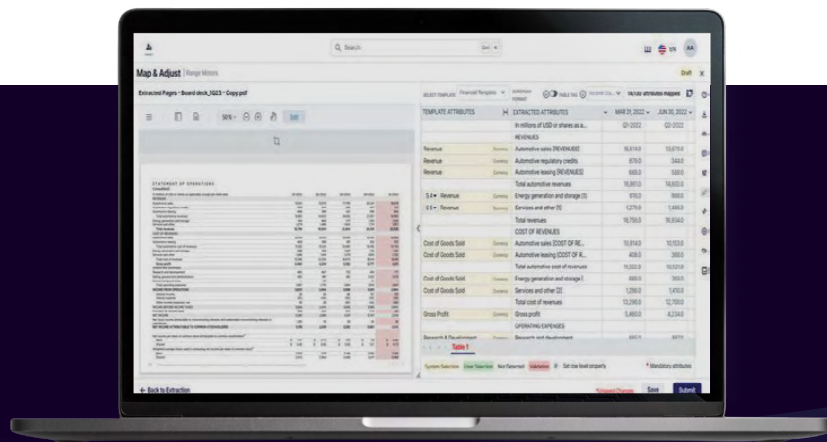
Q Search

EN AA

Map & Adjust | Range Motors

Draft X

Extracted Pages - Board deck_1Q23 - Copy.pdf

50%

STATEMENT OF OPERATIONS

SELECT TEMPLATE Financial Template

TABLE TAG

attributes mapped

| TEMPLATE ATTRIBUTES | | EXTRACTED ATTRIBUTES | MAR 31, 2022 | JUN 30, 2022 |
|---|---|---|---|---|
| | | In millions of USD or shares as a... | Q1-2022 | Q2-2022 |
| | | REVENUES | | |
| Revenue | Currency | Automotive sales [REVENUES] | 16,814.0 | 13,670.0 |
| Revenue | Currency | Automotive regulatory credits | 679.0 | 344.0 |
| Revenue | Currency | Automotive leasing [REVENUES] | 668.0 | 588.0 |
| | | Total automotive revenues | 16,861.0 | 14,602.0 |
| 3.4 Revenue | Currency | Energy generation and storage [1] | 616.0 | 866.0 |
| 4.5 Revenue | Currency | Services and other [1] | 1,279.0 | 1,466.0 |
| | | Total revenues | 18,756.0 | 16,934.0 |
| | | COST OF REVENUES | | |
| Cost of Goods Sold | Currency | Automotive sales [COST OF RE... | 10,914.0 | 10,153.0 |
| Cost of Goods Sold | Currency | Automotive leasing [COST OF R... | 408.0 | 368.0 |
| | | Total automotive cost of revenues | 11,322.0 | 10,521.0 |
| Cost of Goods Sold | Currency | Energy generation and storage [ | 688.0 | 868.0 |
| Cost of Goods Sold | Currency | Services and other [2] | 1,286.0 | 1,410.0 |
| | | Total cost of revenues | 13,296.0 | 12,700.0 |
| Gross Profit | Currency | Gross profit | 5,460.0 | 4,234.0 |
| | | OPERATING EXPENSES | | |

Table 1

System Selection User Selection Not Detected Validation Set row level property

* Mandatory attributes

← Back to Extraction

Unsaved Changes Save Submit